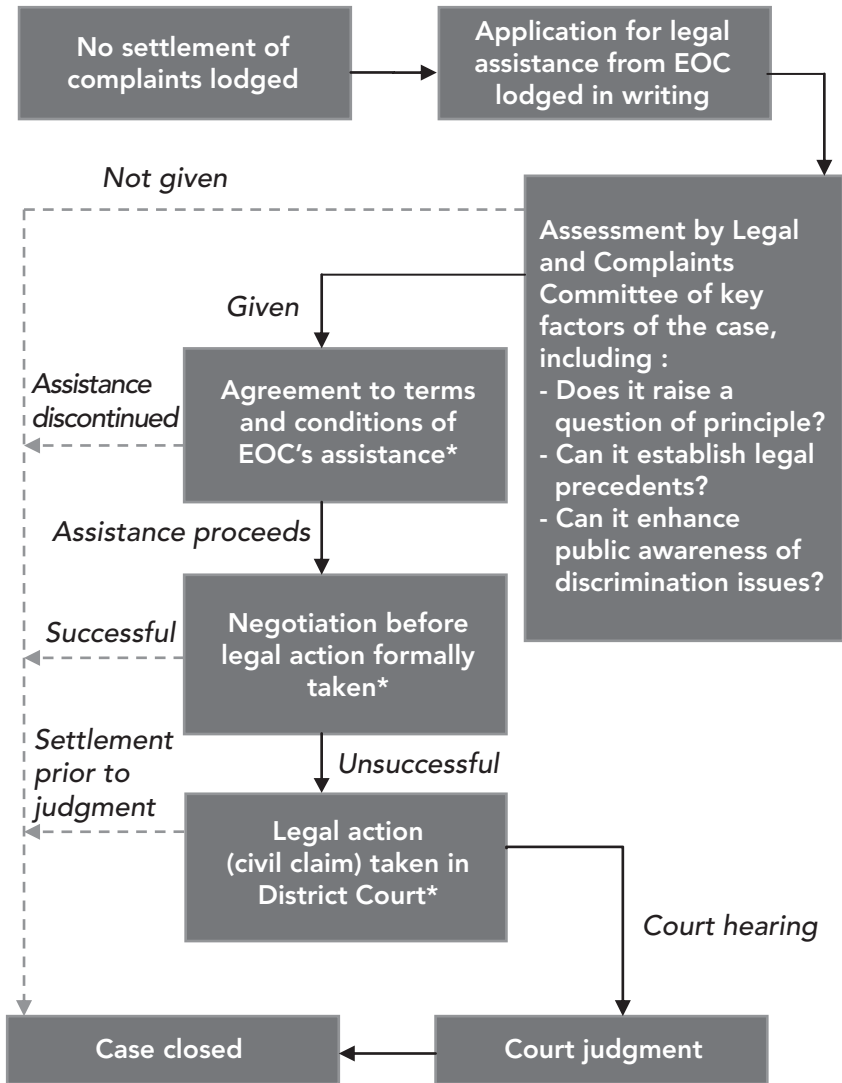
No settlement of complaints lodged

Application for legal assistance from EOC lodged in writing

Not given

Assessment by Legal and Complaints Committee of key factors of the case, including :
- Does it raise a question of principle?
- Can it establish legal precedents?
- Can it enhance public awareness of discrimination issues?

Given

Assistance discontinued

Agreement to terms and conditions of EOC's assistance*

Assistance proceeds

Successful

Negotiation before legal action formally taken*

Settlement prior to judgment

Unsuccessful

Legal action (civil claim) taken in District Court*

Court hearing

Case closed

Court judgment